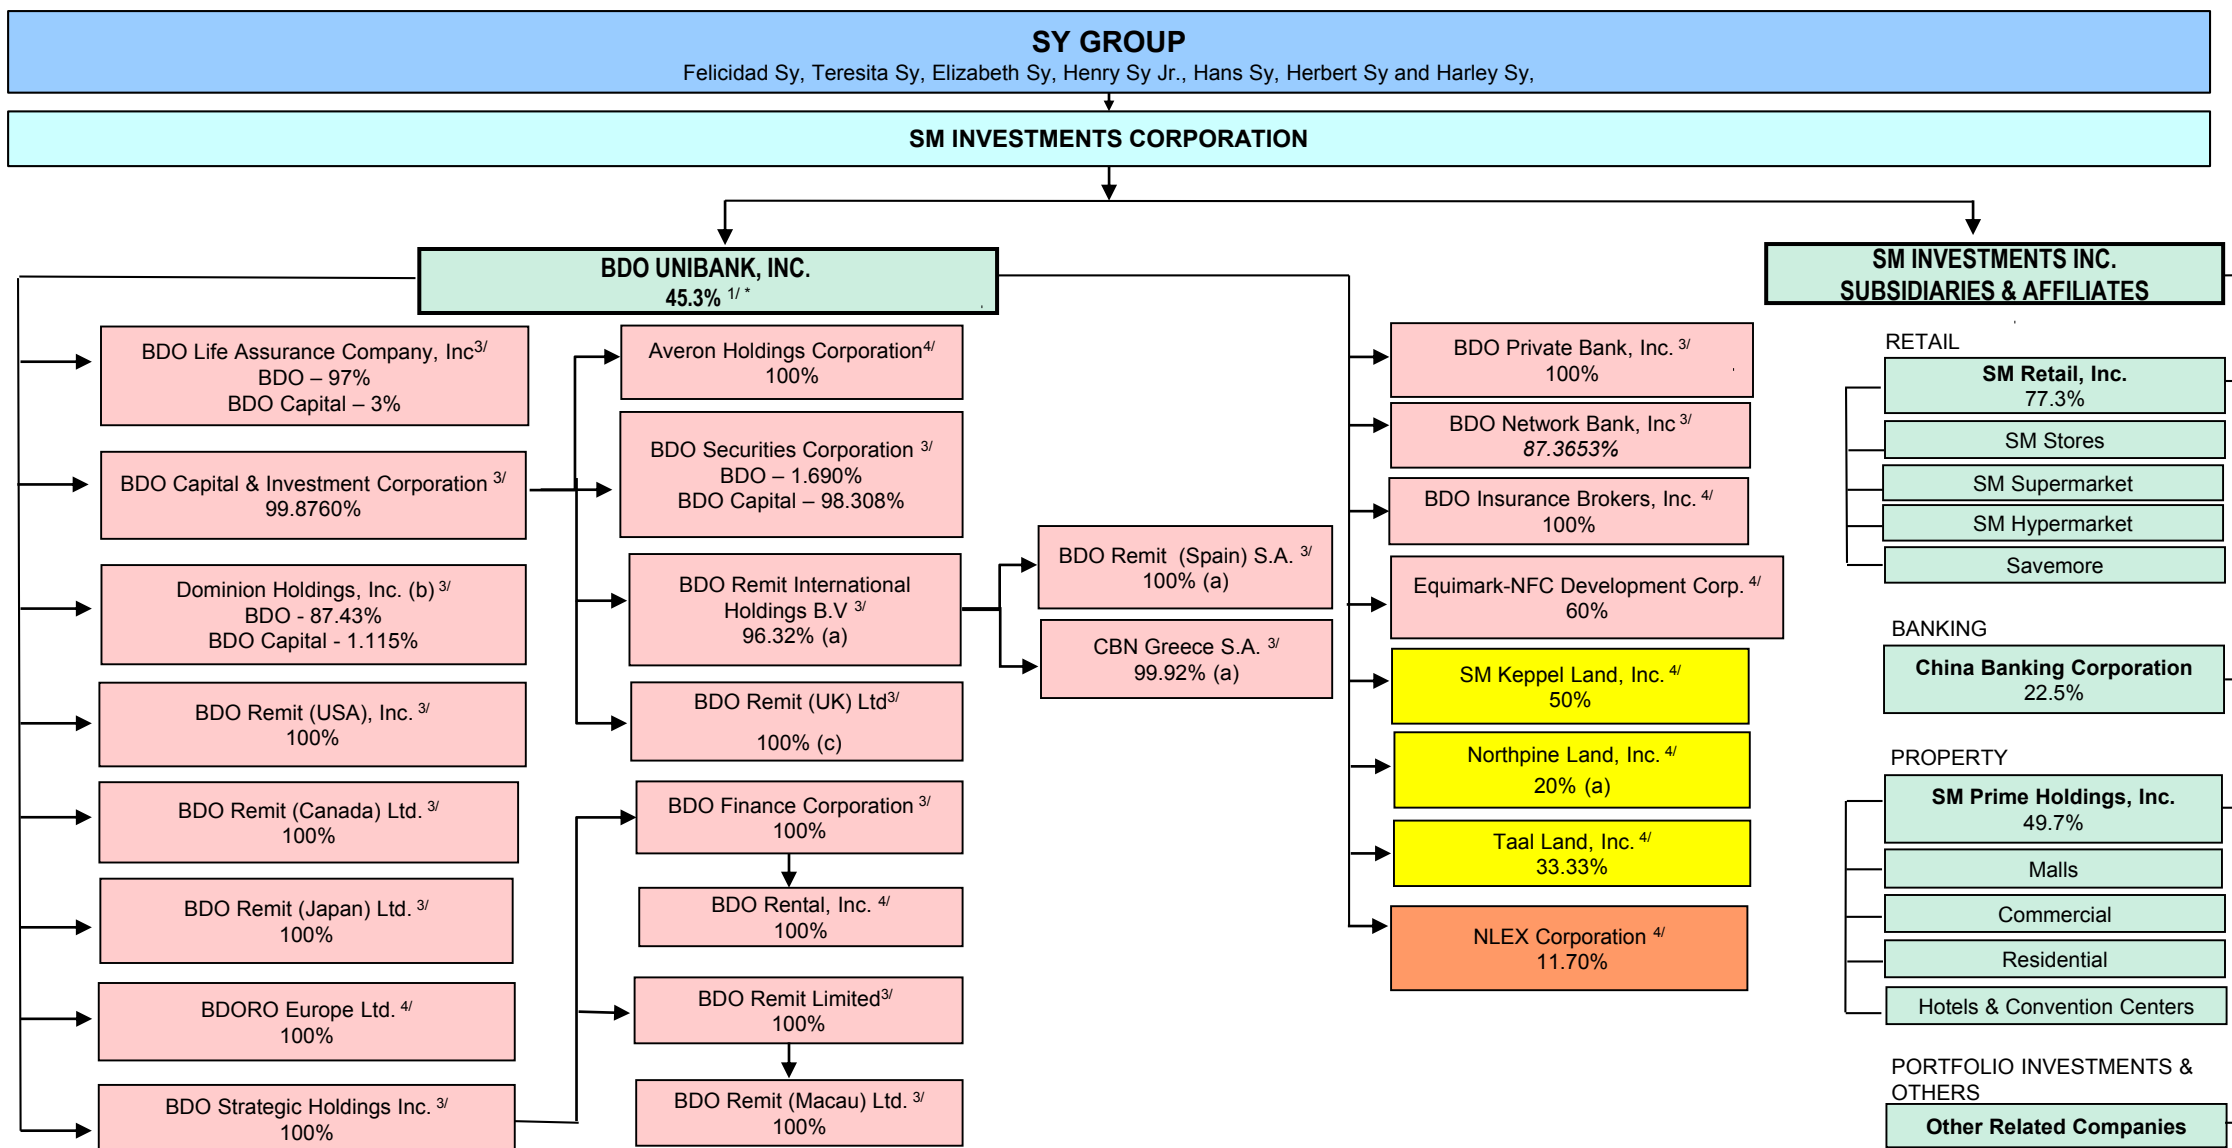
SY GROUP
Felicidad Sy, Teresita Sy, Elizabeth Sy, Henry Sy Jr., Hans Sy, Herbert Sy and Harley Sy,

SM INVESTMENTS CORPORATION

BDO UNIBANK, INC.
45.3% $^{1/*}$

SM INVESTMENTS INC. SUBSIDIARIES & AFFILIATES

BDO Life Assurance Company, Inc$^{3/}$
BDO – 97%
BDO Capital – 3%

BDO Capital & Investment Corporation $^{3/}$
99.8760%

Dominion Holdings, Inc. (b) $^{3/}$
BDO - 87.43%
BDO Capital - 1.115%

BDO Remit (USA), Inc. $^{3/}$
100%

BDO Remit (Canada) Ltd. $^{3/}$
100%

BDO Remit (Japan) Ltd. $^{3/}$
100%

BDORO Europe Ltd. $^{4/}$
100%

BDO Strategic Holdings Inc. $^{3/}$
100%

Averon Holdings Corporation$^{4/}$
100%

BDO Securities Corporation $^{3/}$
BDO – 1.690%
BDO Capital – 98.308%

BDO Remit International Holdings B.V $^{3/}$
96.32% (a)

BDO Remit (UK) Ltd$^{3/}$
100% (c)

BDO Finance Corporation $^{3/}$
100%

BDO Rental, Inc. $^{4/}$
100%

BDO Remit Limited$^{3/}$
100%

BDO Remit (Macau) Ltd. $^{3/}$
100%

BDO Remit (Spain) S.A. $^{3/}$
100% (a)

CBN Greece S.A. $^{3/}$
99.92% (a)

BDO Private Bank, Inc. $^{3/}$
100%

BDO Network Bank, Inc $^{3/}$
87.3653%

BDO Insurance Brokers, Inc. $^{4/}$
100%

Equimark-NFC Development Corp. $^{4/}$
60%

SM Keppel Land, Inc. $^{4/}$
50%

Northpine Land, Inc. $^{4/}$
20% (a)

Taal Land, Inc. $^{4/}$
33.33%

NLEX Corporation $^{4/}$
11.70%

RETAIL
SM Retail, Inc.
77.3%
SM Stores
SM Supermarket
SM Hypermarket
Savemore

BANKING
China Banking Corporation
22.5%

PROPERTY
SM Prime Holdings, Inc.
49.7%
Malls
Commercial
Residential
Hotels & Convention Centers

PORTFOLIO INVESTMENTS & OTHERS
Other Related Companies